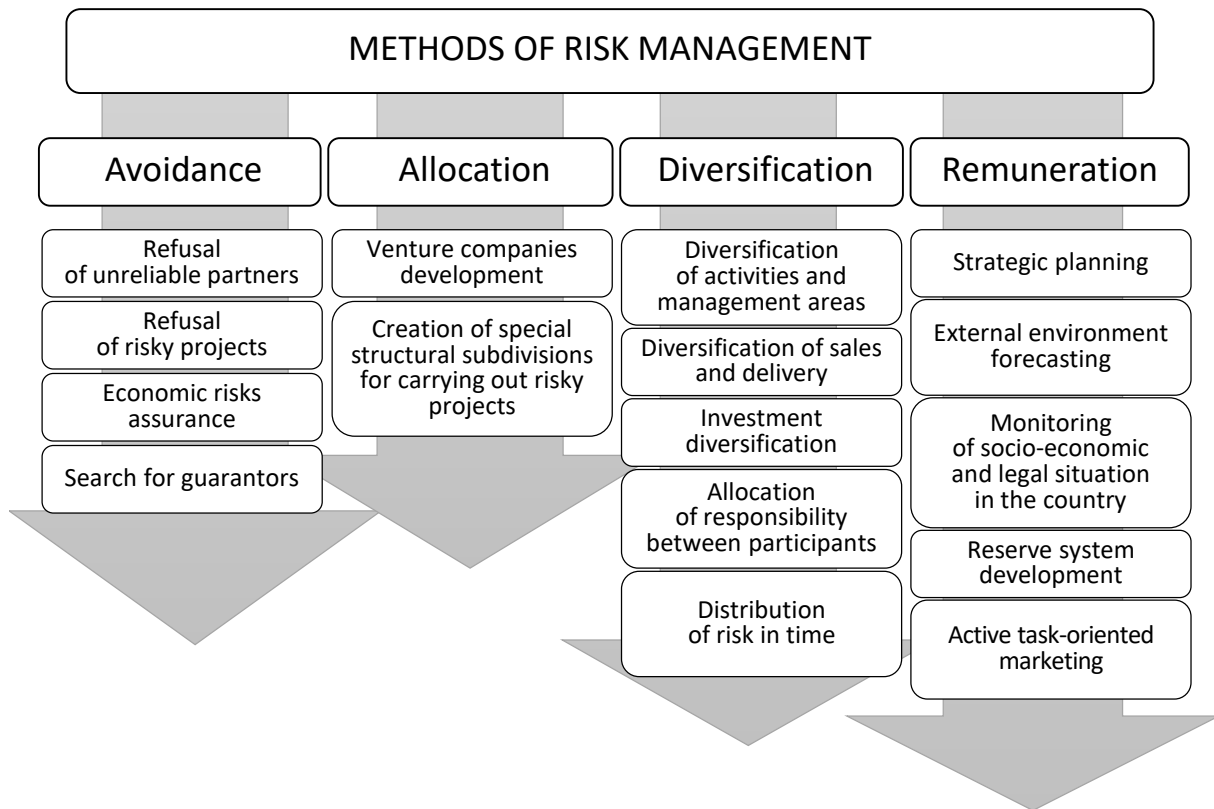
METHODS OF RISK MANAGEMENT

Avoidance

Refusal of unreliable partners

Refusal of risky projects

Economic risks assurance

Search for guarantors

Allocation

Venture companies development

Creation of special structural subdivisions for carrying out risky projects

Diversification

Diversification of activities and management areas

Diversification of sales and delivery

Investment diversification

Allocation of responsibility between participants

Distribution of risk in time

Remuneration

Strategic planning

External environment forecasting

Monitoring of socio-economic and legal situation in the country

Reserve system development

Active task-oriented marketing